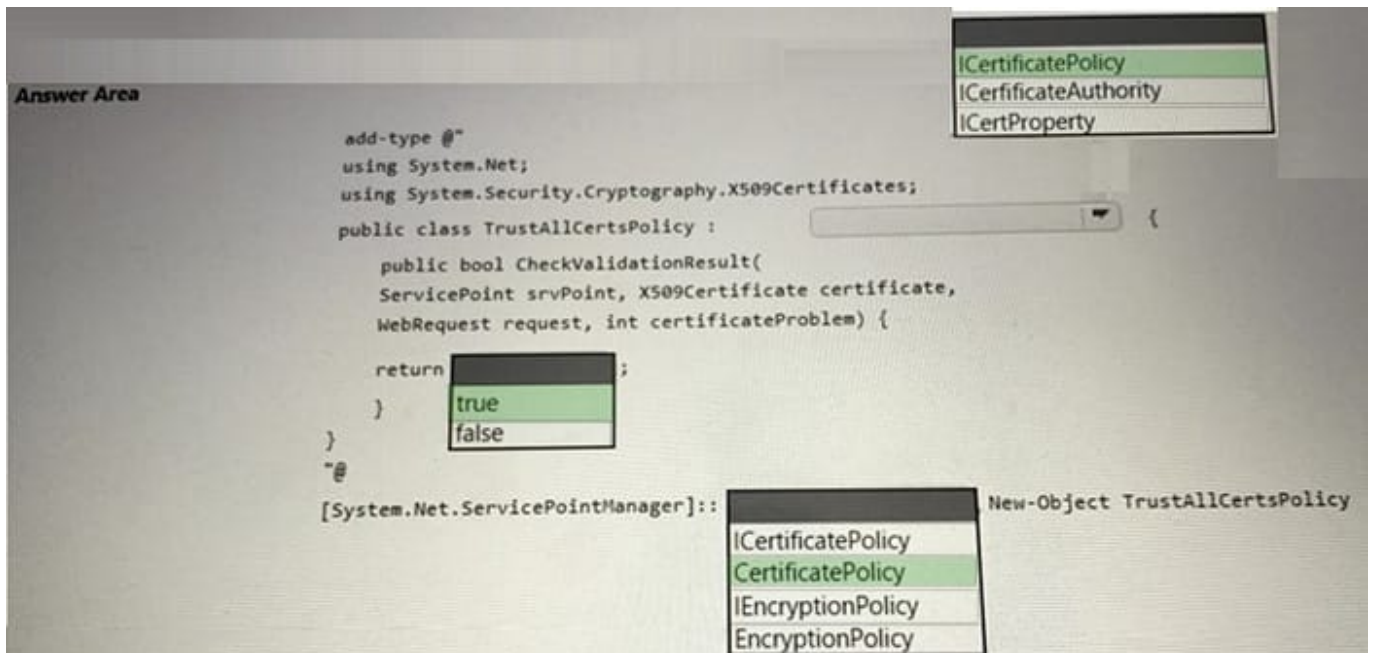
ICertificatePolicy
ICerfificateAuthority
ICertProperty

Answer Area

add-type @"
using System.Net;
using System.Security.Cryptography.X509Certificates;
public class TrustAllCertsPolicy : {
public bool CheckValidationResult(
ServicePoint srvPoint, X509Certificate certificate,
WebRequest request, int certificateProblem) {
return ;
}
}
"@

true
false

[System.Net.ServicePointManager]:: New-Object TrustAllCertsPolicy

ICertificatePolicy
CertificatePolicy
IEncryptionPolicy
EncryptionPolicy